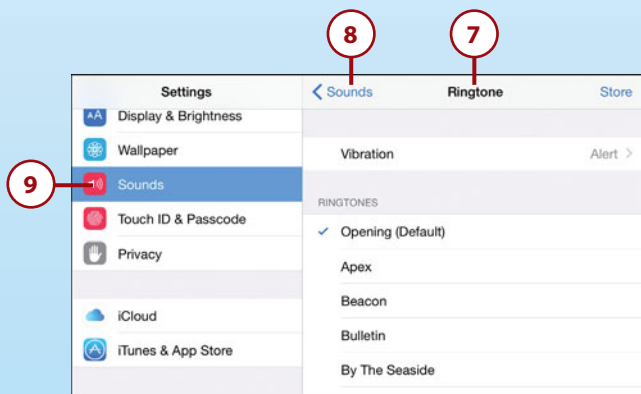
8
7
Settings
< Sounds
Ringtone
Store
AA Display & Brightness
Wallpaper
9
Sounds
Touch ID & Passcode
Privacy
iCloud
iTunes & App Store
Vibration
Alert >
RINGTONES
✓ Opening (Default)
Apex
Beacon
Bulletin
By The Seaside